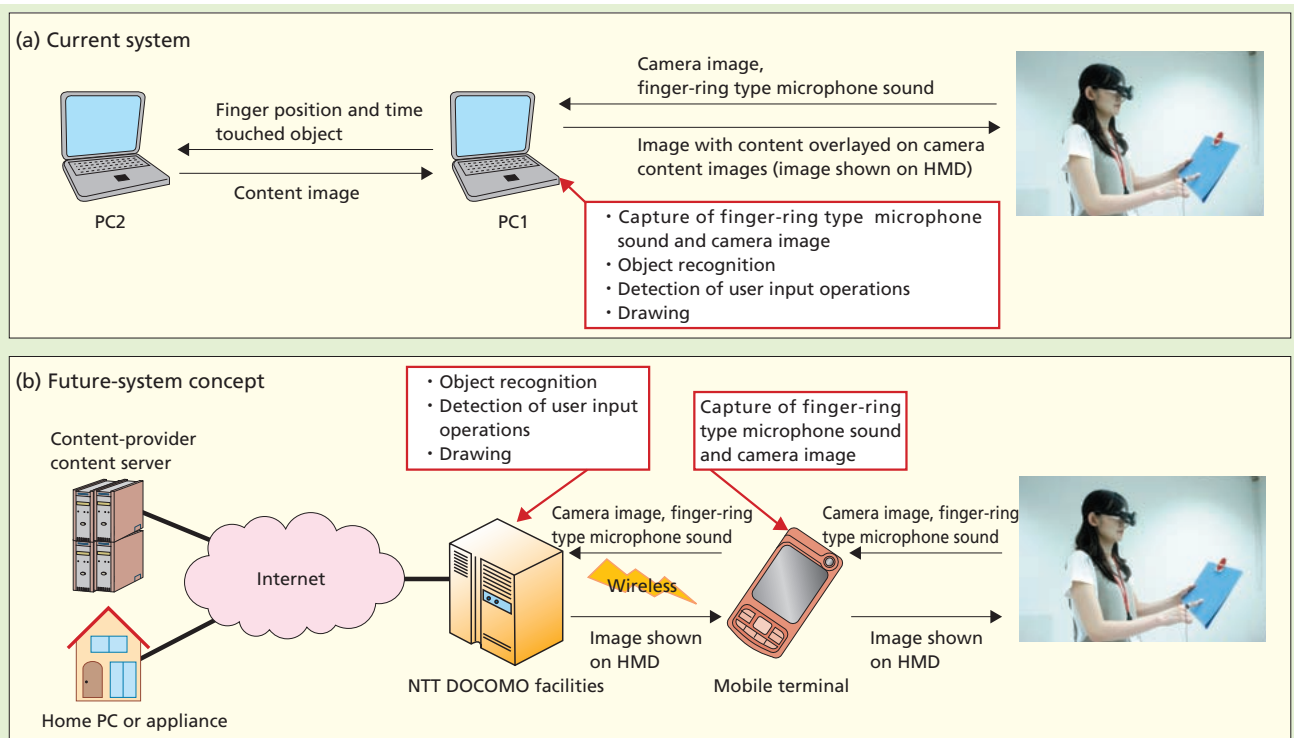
(a) Current system

Finger position and time touched object

Content image

PC2

PC1

Camera image, finger-ring type microphone sound

Image with content overlayed on camera content images (image shown on HMD)

・Capture of finger-ring type microphone sound and camera image
・Object recognition
・Detection of user input operations
・Drawing

(b) Future-system concept

Content-provider content server

Internet

Home PC or appliance

・Object recognition
・Detection of user input operations
・Drawing

Capture of finger-ring type microphone sound and camera image

Camera image, finger-ring type microphone sound

Wireless

Image shown on HMD

NTT DOCOMO facilities

Camera image, finger-ring type microphone sound

Image shown on HMD

Mobile terminal